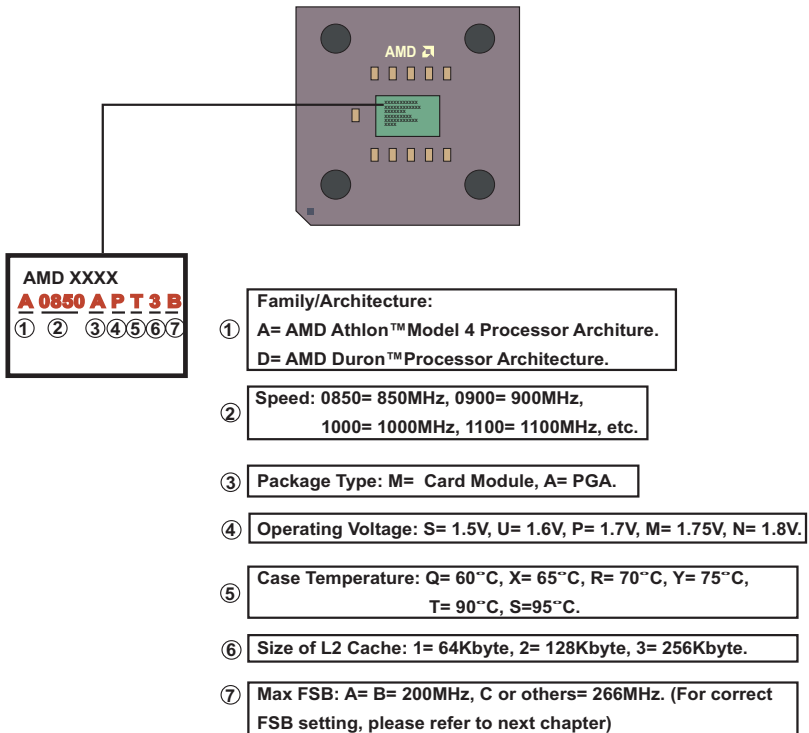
AMD

AMD XXXX
A 0850 A P T 3 B
① ② ③④⑤⑥⑦

① Family/Architecture:
A= AMD Athlon™Model 4 Processor Architure.
D= AMD Duron™Processor Architecture.

② Speed: 0850= 850MHz, 0900= 900MHz,
1000= 1000MHz, 1100= 1100MHz, etc.

③ Package Type: M= Card Module, A= PGA.

④ Operating Voltage: S= 1.5V, U= 1.6V, P= 1.7V, M= 1.75V, N= 1.8V.

⑤ Case Temperature: Q= 60°C, X= 65°C, R= 70°C, Y= 75°C,
T= 90°C, S=95°C.

⑥ Size of L2 Cache: 1= 64Kbyte, 2= 128Kbyte, 3= 256Kbyte.

⑦ Max FSB: A= B= 200MHz, C or others= 266MHz. (For correct FSB setting, please refer to next chapter)